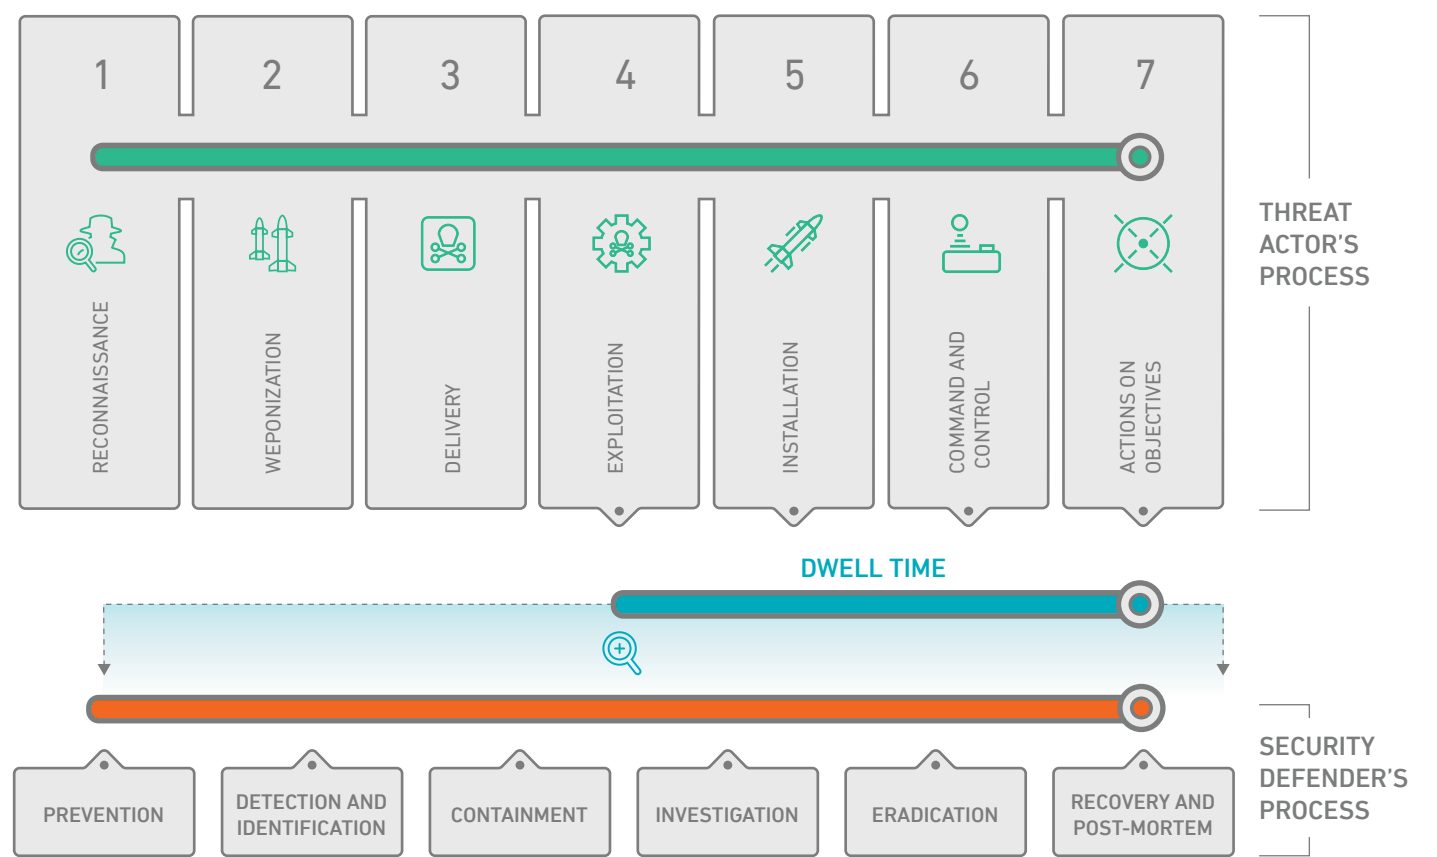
1
2
3
4
5
6
7

RECONNAISSANCE
WEPONIZATION
DELIVERY
EXPLOITATION
INSTALLATION
COMMAND AND CONTROL
ACTIONS ON OBJECTIVES

THREAT ACTOR'S PROCESS

DWELL TIME

PREVENTION
DETECTION AND IDENTIFICATION
CONTAINMENT
INVESTIGATION
ERADICATION
RECOVERY AND POST-MORTEM

SECURITY DEFENDER'S PROCESS